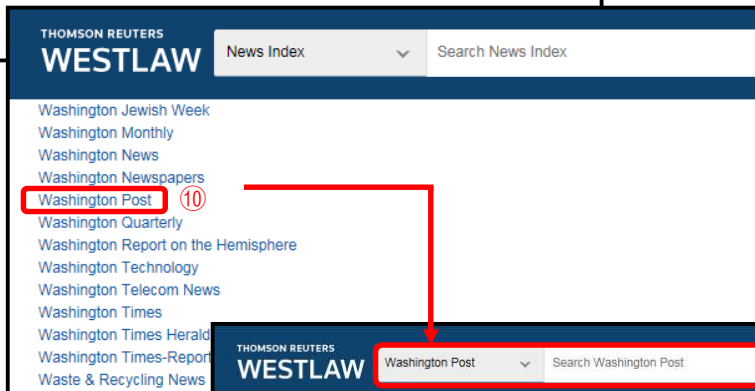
THOMSON REUTERS
WESTLAW

News Index

Search News Index

Washington Jewish Week
Washington Monthly
Washington News
Washington Newspapers
Washington Post ⑩
Washington Quarterly
Washington Report on the Hemisphere
Washington Technology
Washington Telecom News
Washington Times
Washington Times Herald
Washington Times-Report
Waste & Recycling News

THOMSON REUTERS
WESTLAW

Washington Post

Search Washington Post